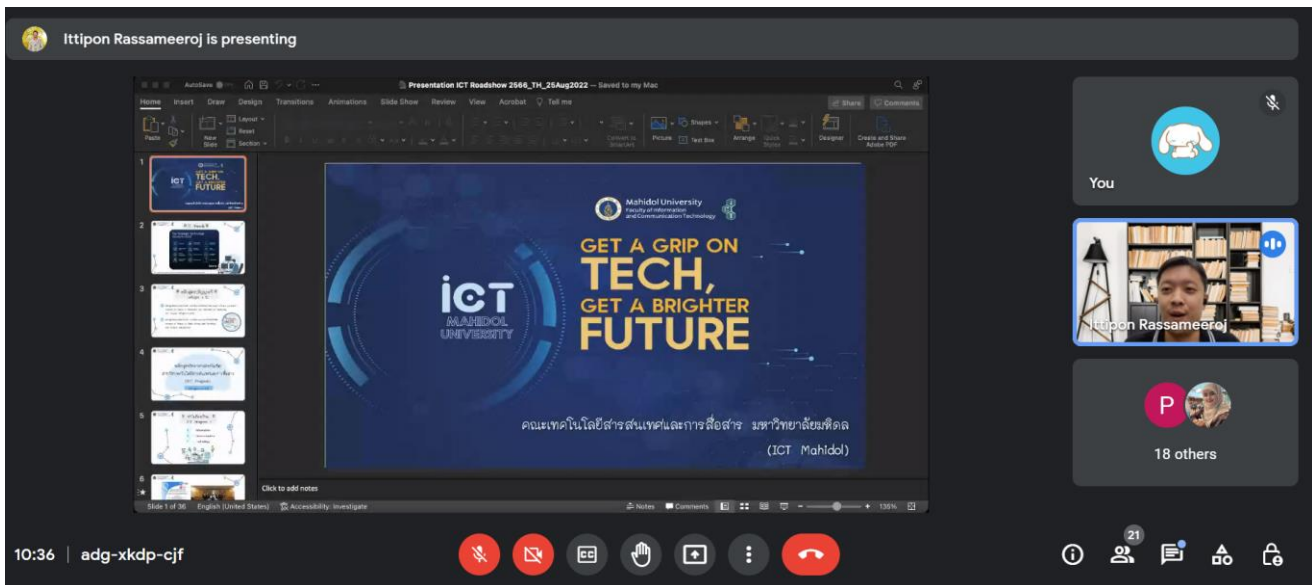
Ittipon Rassameeroj is presenting

AutoSave

Presentation ICT Roadshow 2566_TH_25Aug2022 — Saved to my Mac

Home Insert Draw Design Transitions Animations Slide Show Review View Acrobat Tell me

Share Comments

Paste New Slide Layout Reset Section

Convert to SmartArt Picture Shapes Text Box Arrange Quick Styles Designer Create and Share Adobe PDF

1
2
3
4
5
6

Mahidol University
Faculty of Information and Communication Technology

GET A GRIP ON
TECH,
GET A BRIGHTER
FUTURE

ICT
MAHIDOL
UNIVERSITY

คณะเทคโนโลยีสารสนเทศและการสื่อสาร มหาวิทยาลัยมหิดล

(ICT Mahidol)

Click to add notes

Slide 1 of 36 English (United States) Accessibility: Investigate

Notes Comments 136%

You

Ittipon Rassameeroj

P

18 others

10:36 | adg-xkdp-cjf

21